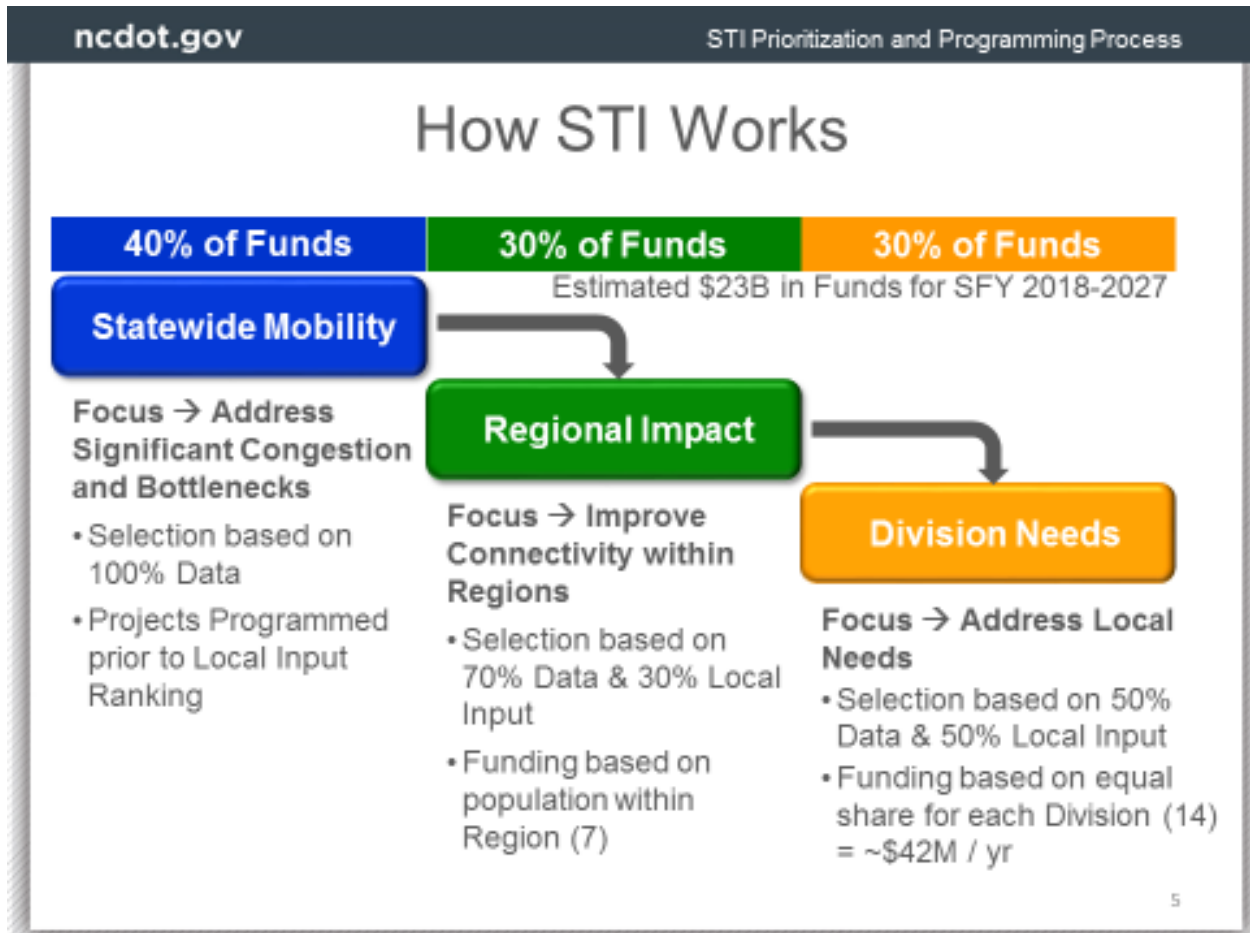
ncdot.gov

STI Prioritization and Programming Process

How STI Works

40% of Funds

30% of Funds

30% of Funds

Estimated \$23B in Funds for SFY 2018-2027

Statewide Mobility

Focus → Address Significant Congestion and Bottlenecks

• Selection based on 100% Data

• Projects Programmed prior to Local Input Ranking

Regional Impact

Focus → Improve Connectivity within Regions

• Selection based on 70% Data & 30% Local Input

• Funding based on population within Region (7)

Division Needs

Focus → Address Local Needs

• Selection based on 50% Data & 50% Local Input

• Funding based on equal share for each Division (14) = ~\$42M / yr

5